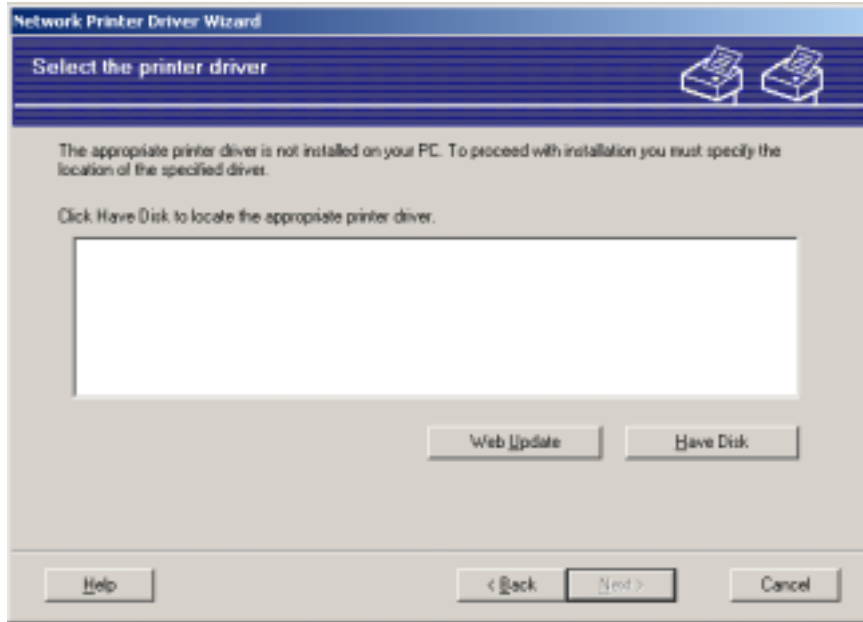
Network Printer Driver Wizard

Select the printer driver

The appropriate printer driver is not installed on your PC. To proceed with installation you must specify the location of the specified driver.

Click Have Disk to locate the appropriate printer driver.

Web Update

Have Disk

Help

< Back

Next >

Cancel